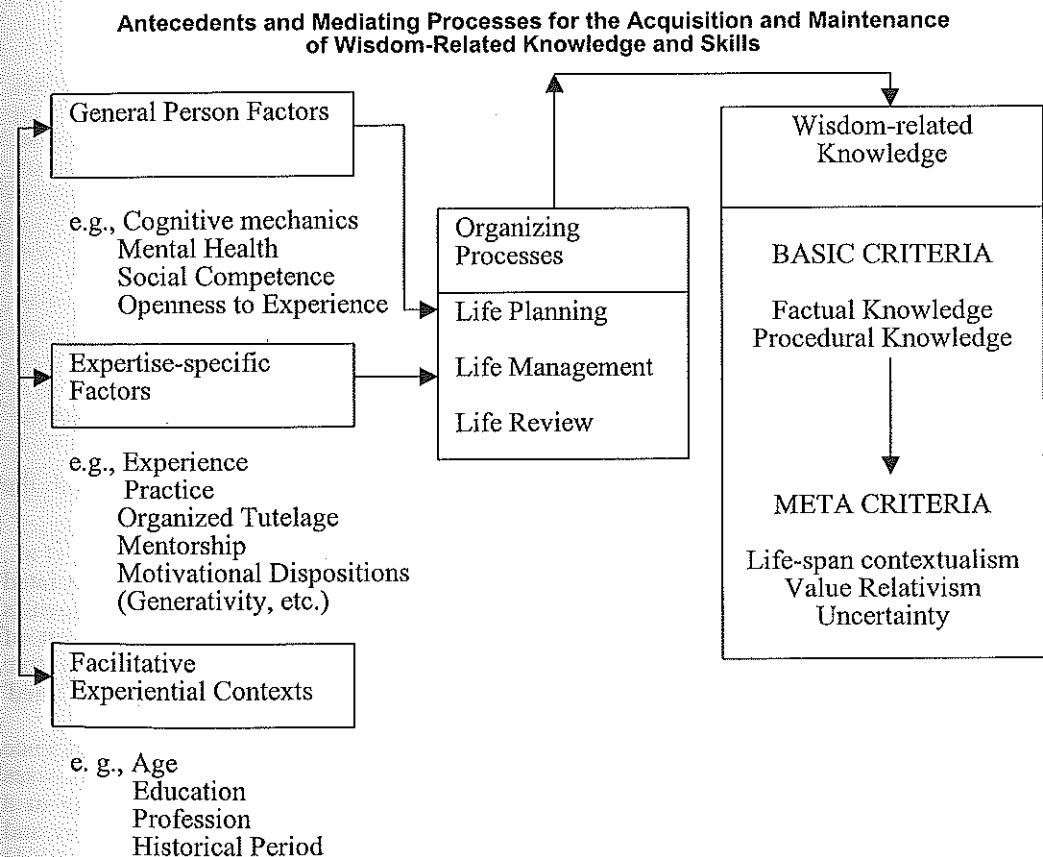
Antecedents and Mediating Processes for the Acquisition and Maintenance of Wisdom-Related Knowledge and Skills

General Person Factors

e.g., Cognitive mechanics
Mental Health
Social Competence
Openness to Experience

Expertise-specific Factors

e.g., Experience
Practice
Organized Tutelage
Mentorship
Motivational Dispositions
(Generativity, etc.)

Facilitative Experiential Contexts

e. g., Age
Education
Profession
Historical Period

Organizing Processes

Life Planning

Life Management

Life Review

Wisdom-related Knowledge

BASIC CRITERIA

Factual Knowledge
Procedural Knowledge

META CRITERIA

Life-span contextualism
Value Relativism
Uncertainty